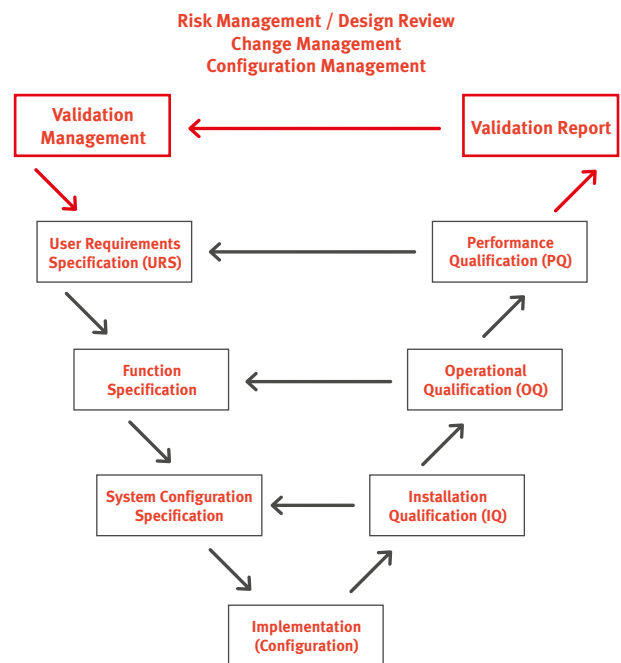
Risk Management / Design Review
Change Management
Configuration Management

Validation Management

Validation Report

User Requirements Specification (URS)

Performance Qualification (PQ)

Function Specification

Operational Qualification (OQ)

System Configuration Specification

Installation Qualification (IQ)

Implementation (Configuration)